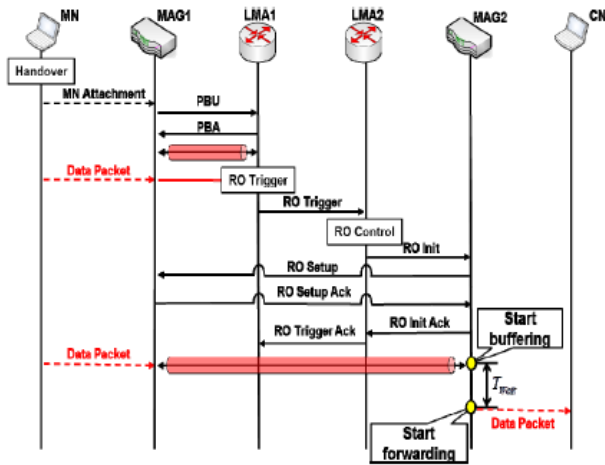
MN
MAG1
LMA1
LMA2
MAG2
CN
Handover
MN Attachment
PBU
PBA
Data Packet
RO Trigger
RO Trigger
RO Control
RO Init
RO Setup
RO Setup Ack
RO Trigger Ack
RO Init Ack
Start buffering
Data Packet
$T_{Buff}$
Data Packet
Start forwarding